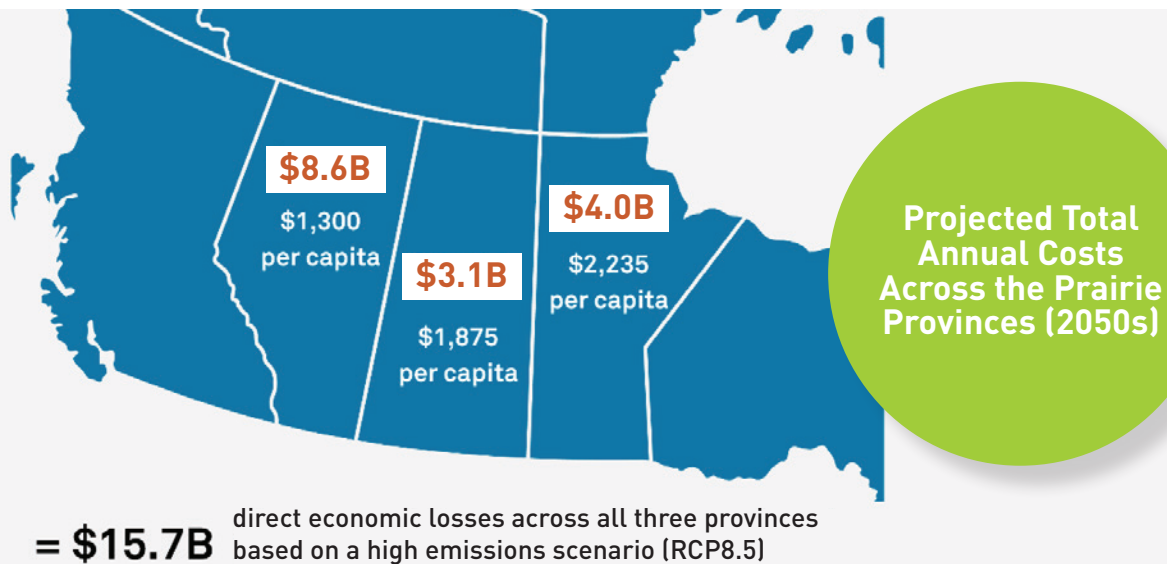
Projected Total Annual Costs Across the Prairie Provinces (2050s)

$8.6B
$1,300 per capita

$3.1B
$1,875 per capita

$4.0B
$2,235 per capita

= $15.7B direct economic losses across all three provinces based on a high emissions scenario (RCP8.5)